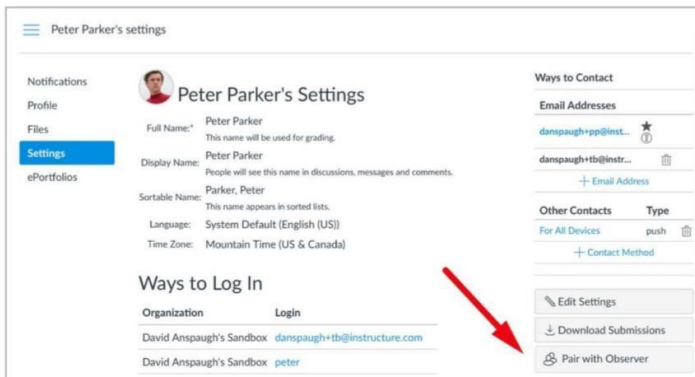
Peter Parker's settings

Notifications
Profile
Files
Settings
ePortfolios

Peter Parker's Settings

Full Name:* Peter Parker
This name will be used for grading.

Display Name: Peter Parker
People will see this name in discussions, messages and comments.

Sortable Name: Parker, Peter
This name appears in sorted lists.

Language: System Default (English (US))

Time Zone: Mountain Time (US & Canada)

Ways to Log In

| Organization | Login |
|---|---|
| David Anspaugh's Sandbox | danspaugh+tb@instructure.com |
| David Anspaugh's Sandbox | peter |

Ways to Contact

Email Addresses

danspaugh+pp@inst...

danspaugh+tb@instr...

+ Email Address

| Other Contacts | Type |
|---|---|
| For All Devices | push |

+ Contact Method

Edit Settings

Download Submissions

Pair with Observer